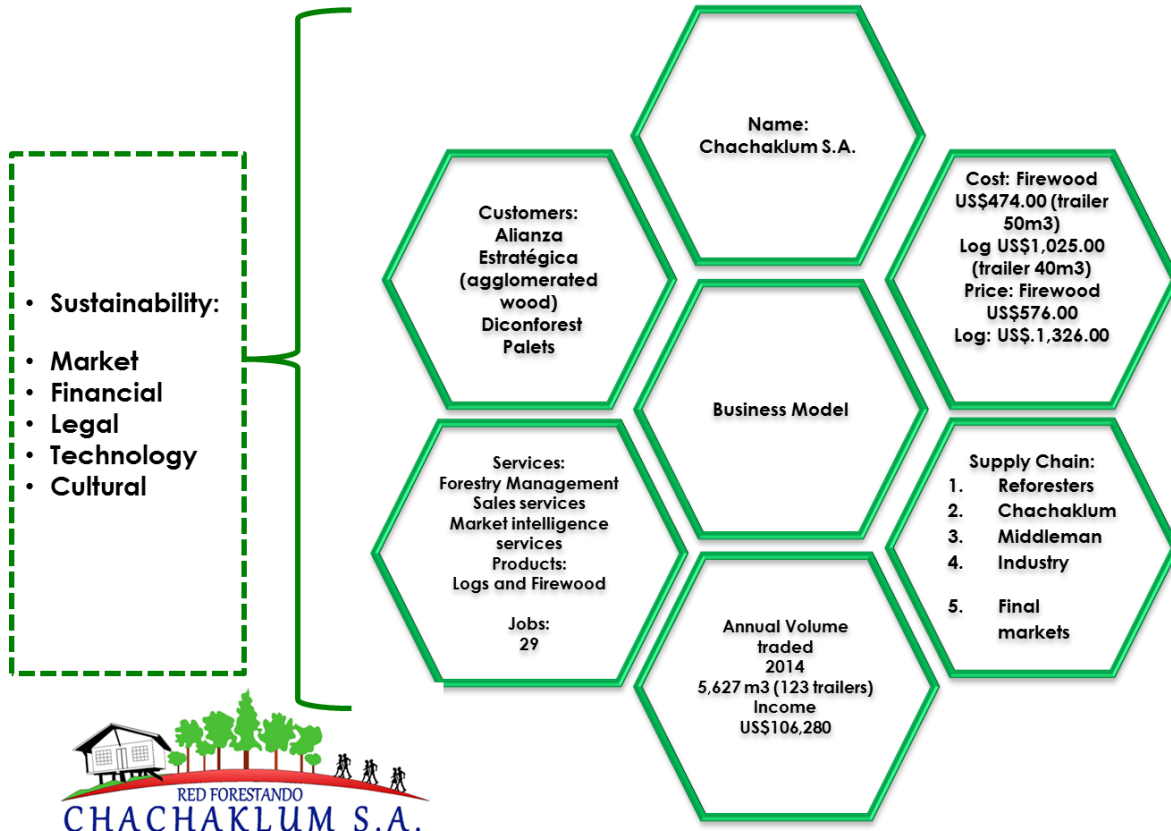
• Sustainability:

• Market
• Financial
• Legal
• Technology
• Cultural

Name:
Chachaklum S.A.

Customers:
Alianza Estratégica (agglomerated wood)
Diconforest
Palets

Cost: Firewood US$474.00 (trailer 50m3)
Log US$1,025.00 (trailer 40m3)
Price: Firewood US$576.00
Log: US$.1,326.00

Business Model

Services:
Forestry Management
Sales services
Market intelligence services
Products:
Logs and Firewood

Jobs:
29

Supply Chain:
1. Reforesters
2. Chachaklum
3. Middleman
4. Industry
5. Final markets

Annual Volume traded
2014
5,627 m3 (123 trailers)
Income
US$106,280

RED FORESTANDO
CHACHAKLUM S.A.